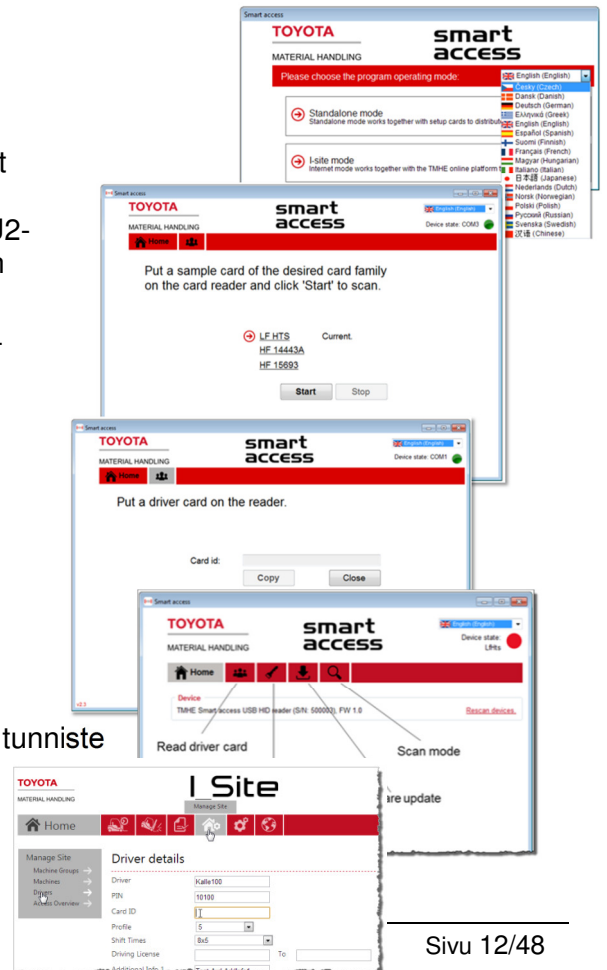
t

J2-
n

.

Smart access
TOYOTA
MATERIAL HANDLING
smart access
Please choose the program operating mode:
English (English)
Cesky (Czech)
Dansk (Danish)
Deutsch (German)
Ελληνικά (Greek)
English (English)
Español (Spanish)
Suomi (Finnish)
Français (French)
Magyar (Hungarian)
Italiano (Italian)
日本語 (Japanese)
Nederlands (Dutch)
Norsk (Norwegian)
Polski (Polish)
Русский (Russian)
Svenska (Swedish)
汉语 (Chinese)
Standalone mode
Standalone mode works together with setup cards to distribu
I-site mode
Internet mode works together with the TMHE online platform

Smart access
TOYOTA
MATERIAL HANDLING
smart access
English (English)
Device state: COM3
Home
Put a sample card of the desired card family on the card reader and click 'Start' to scan.
LF HTS Current.
HF 14443A
HF 15693
Start Stop

Smart access
TOYOTA
MATERIAL HANDLING
smart access
English (English)
Device state: COM1
Home
Put a driver card on the reader.
Card id:
Copy Close

Smart access
TOYOTA
MATERIAL HANDLING
smart access
English (English)
Device state: LfHts
Home
Device
TMHE Smart access USB HID reader (S/N: 500003), FW 1.0
Rescan devices.
v2.1
Read driver card
Scan mode
are update

tunniste

TOYOTA
MATERIAL HANDLING
I_Site
Manage Site
Home
Manage Site
Machine Groups
Machines
Drivers
Access Overview
Driver details
Driver Kalle100
PIN 10100
Card ID
Profile 5
Shift Times 8x5
Driving License To
Additional Info 1

Sivu 12/48